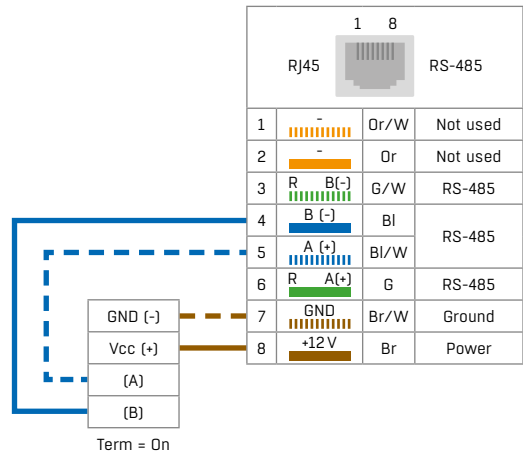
1 8

RJ45

RS-485

| | | | |
|---|---|---|---|
| 1 | - | Or/W | Not used |
| 2 | - | Or | Not used |
| 3 | R B(-) | G/W | RS-485 |
| 4 | B (-) | Bl | RS-485 |
| 5 | A (+) | Bl/W | |
| 6 | R A(+) | G | RS-485 |
| 7 | GND | Br/W | Ground |
| 8 | +12 V | Br | Power |

GND (-)

Vcc (+)

(A)

(B)

Term = On